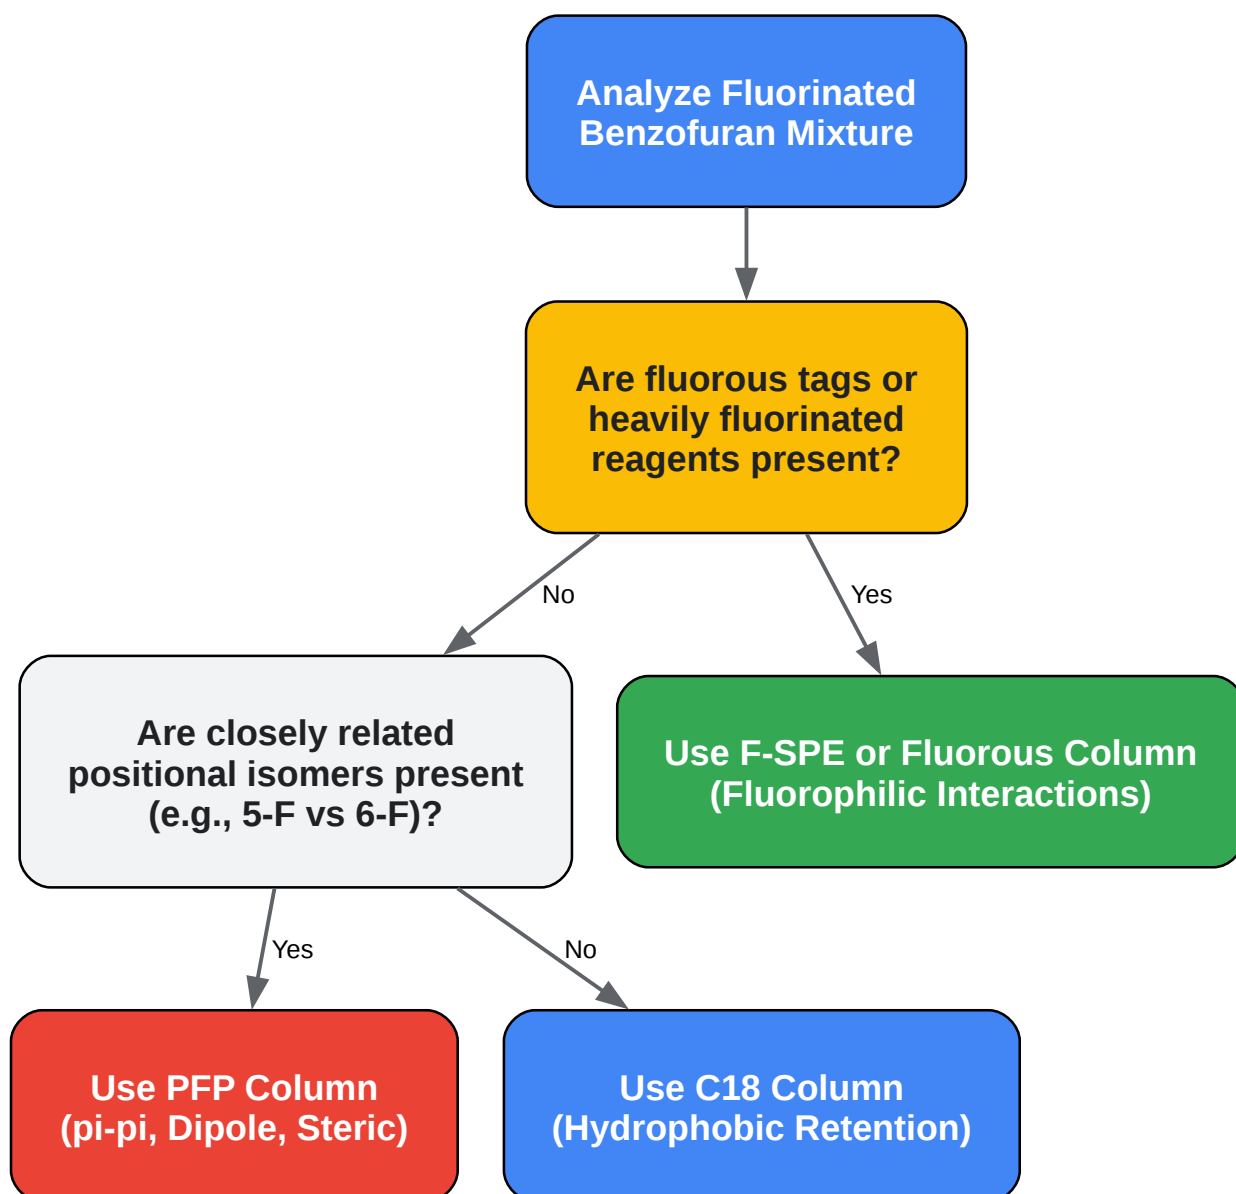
Analyze Fluorinated Benzofuran Mixture

Are fluorous tags or heavily fluorinated reagents present?

No

Yes

Are closely related positional isomers present (e.g., 5-F vs 6-F)?

Use F-SPE or Fluorous Column (Fluorophilic Interactions)

Yes

No

Use PFP Column (pi-pi, Dipole, Steric)

Use C18 Column (Hydrophobic Retention)